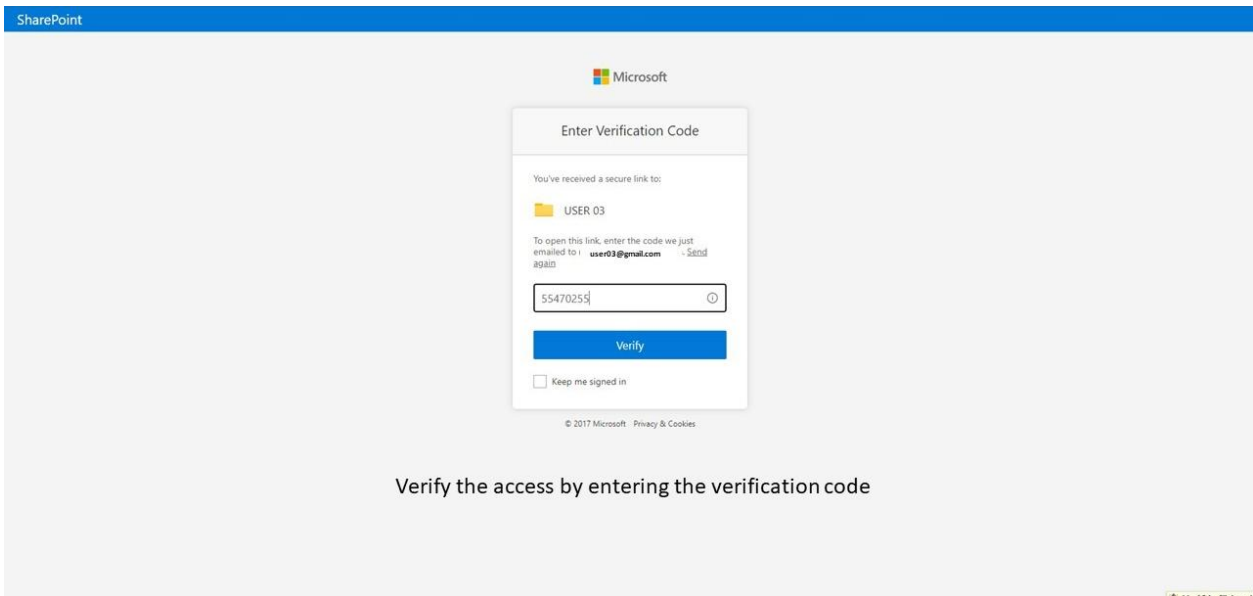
SharePoint

Microsoft

Enter Verification Code

You've received a secure link to:

USER 03

To open this link, enter the code we just emailed to user03@gmail.com . Send again

55470255

Verify

Keep me signed in

© 2017 Microsoft Privacy & Cookies

Verify the access by entering the verification code